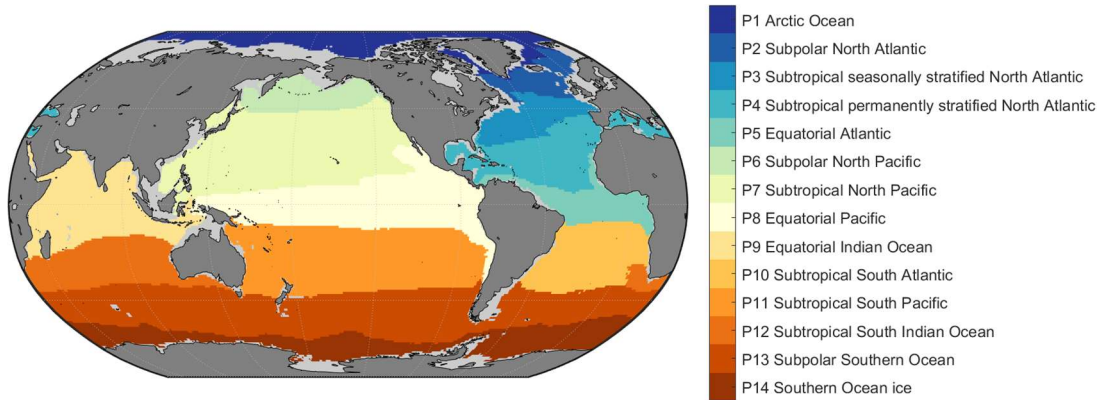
P1 Arctic Ocean
P2 Subpolar North Atlantic
P3 Subtropical seasonally stratified North Atlantic
P4 Subtropical permanently stratified North Atlantic
P5 Equatorial Atlantic
P6 Subpolar North Pacific
P7 Subtropical North Pacific
P8 Equatorial Pacific
P9 Equatorial Indian Ocean
P10 Subtropical South Atlantic
P11 Subtropical South Pacific
P12 Subtropical South Indian Ocean
P13 Subpolar Southern Ocean
P14 Southern Ocean ice